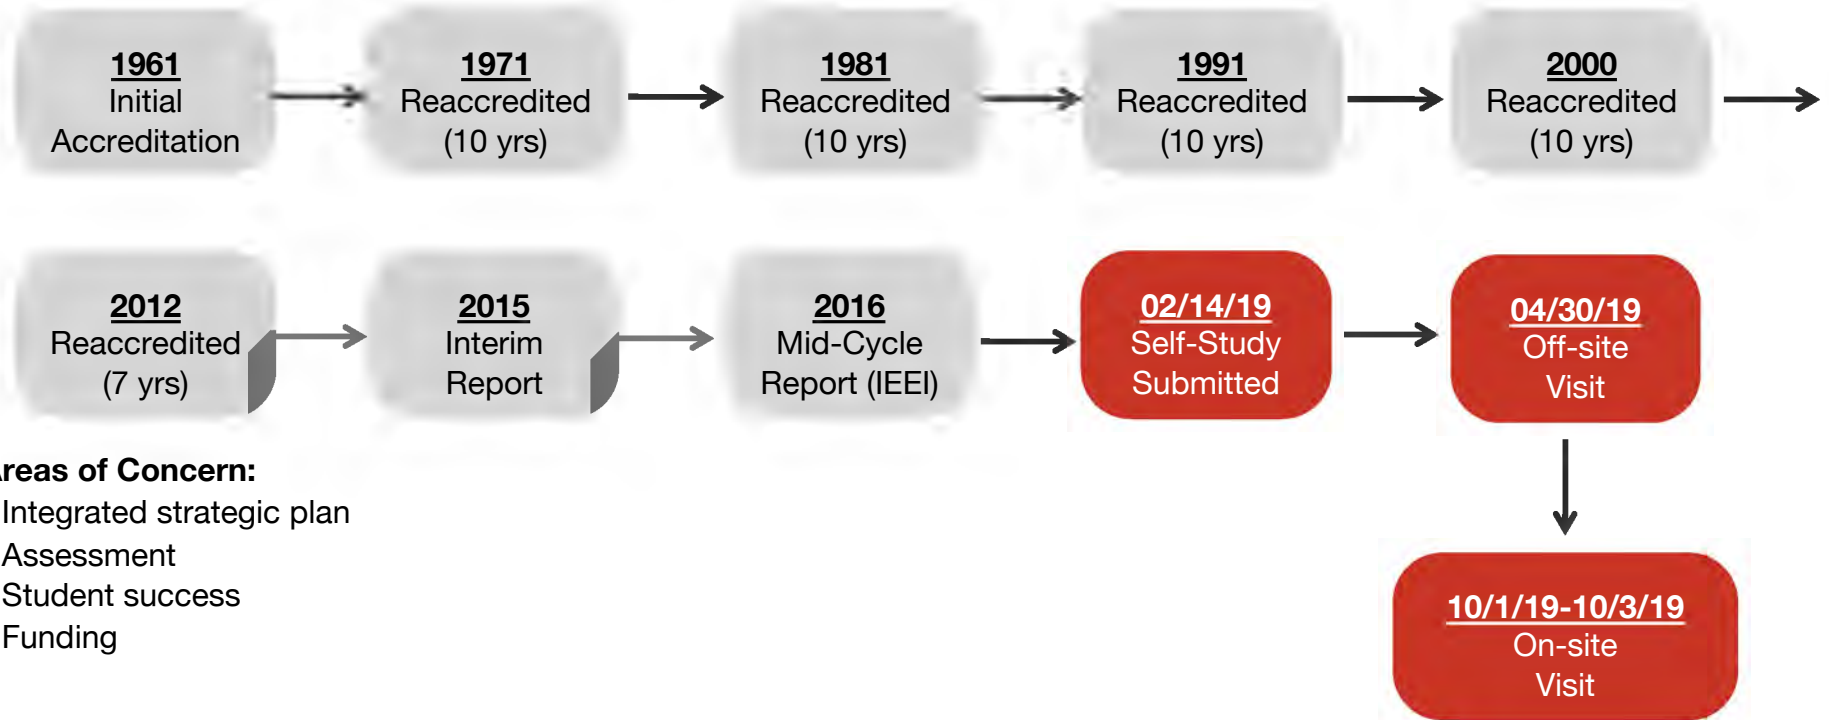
1961
Initial Accreditation

1971
Reaccredited (10 yrs)

1981
Reaccredited (10 yrs)

1991
Reaccredited (10 yrs)

2000
Reaccredited (10 yrs)

2012
Reaccredited (7 yrs)

2015
Interim Report

2016
Mid-Cycle Report (IEEI)

02/14/19
Self-Study Submitted

04/30/19
Off-site Visit

10/1/19-10/3/19
On-site Visit

reas of Concern:
Integrated strategic plan
Assessment
Student success
Funding